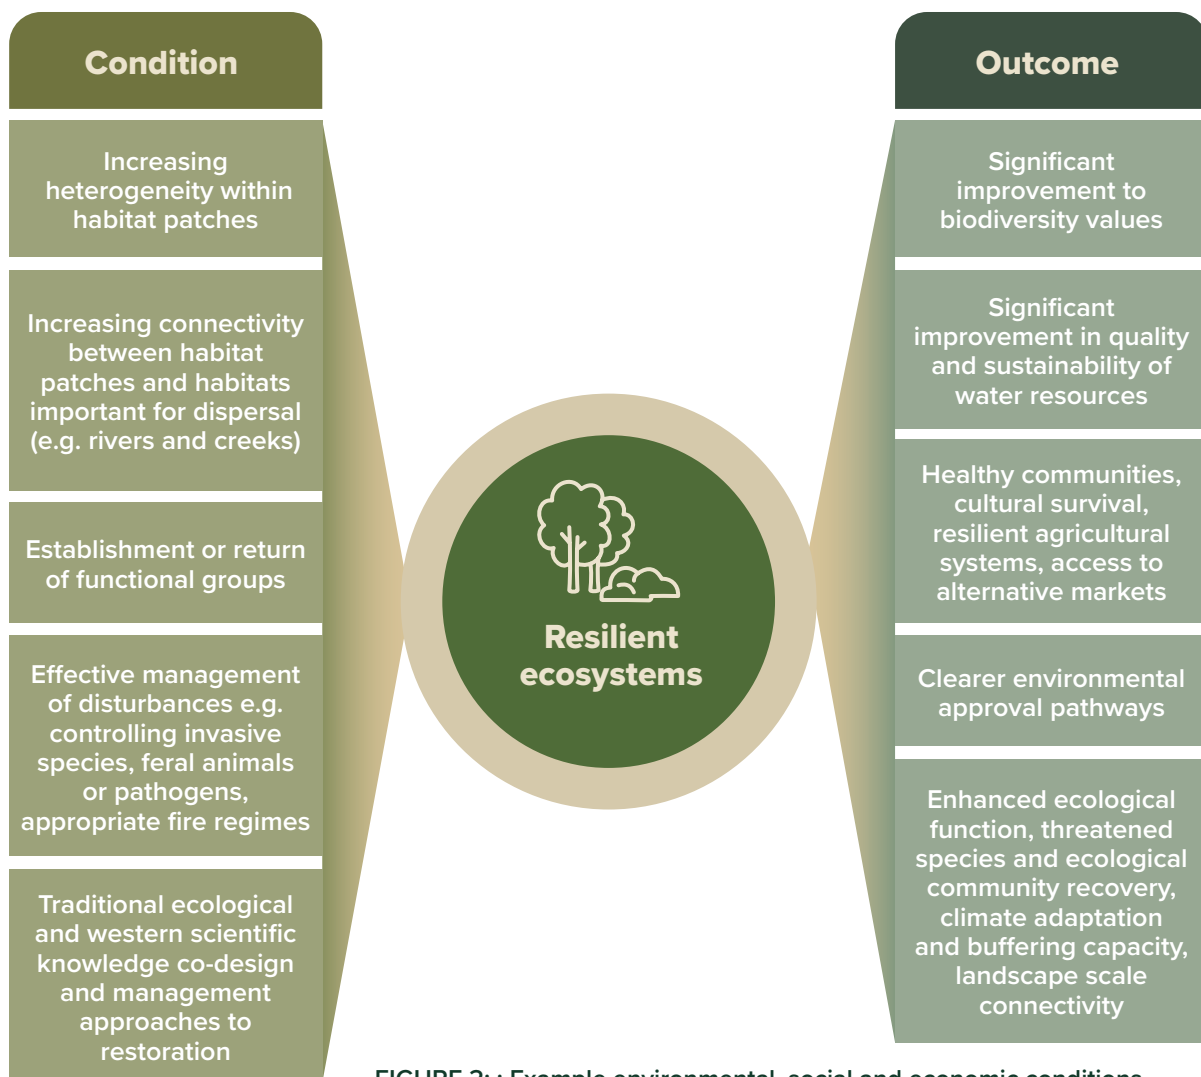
Condition

Increasing heterogeneity within habitat patches

Increasing connectivity between habitat patches and habitats important for dispersal (e.g. rivers and creeks)

Establishment or return of functional groups

Effective management of disturbances e.g. controlling invasive species, feral animals or pathogens, appropriate fire regimes

Traditional ecological and western scientific knowledge co-design and management approaches to restoration

Resilient ecosystems

Outcome

Significant improvement to biodiversity values

Significant improvement in quality and sustainability of water resources

Healthy communities, cultural survival, resilient agricultural systems, access to alternative markets

Clearer environmental approval pathways

Enhanced ecological function, threatened species and ecological community recovery, climate adaptation and buffering capacity, landscape scale connectivity

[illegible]